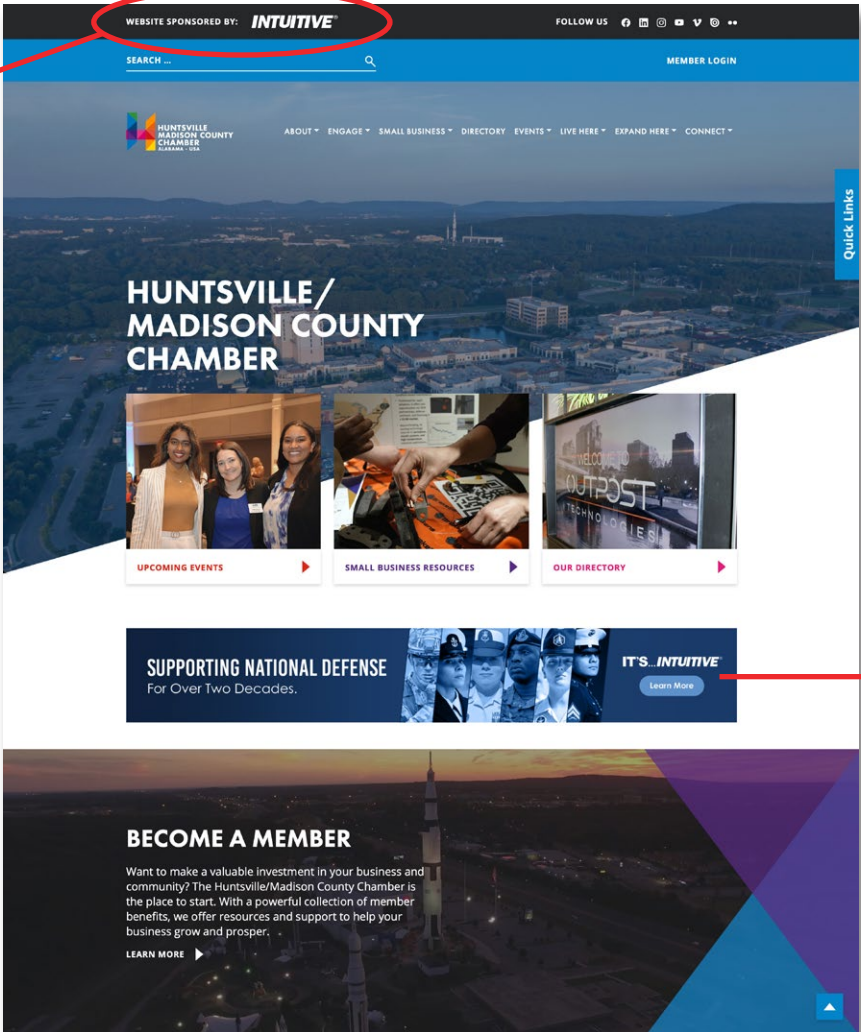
WEBSITE SPONSORED BY: INTUITIVE

FOLLOW US

SEARCH ...

MEMBER LOGIN

HUNTSVILLE MADISON COUNTY CHAMBER ALABAMA • USA

ABOUT ENGAGE SMALL BUSINESS DIRECTORY EVENTS LIVE HERE EXPAND HERE CONNECT

Quick Links

HUNTSVILLE/ MADISON COUNTY CHAMBER

WELCOME TO OUTPOST TECHNOLOGIES

UPCOMING EVENTS

SMALL BUSINESS RESOURCES

OUR DIRECTORY

SUPPORTING NATIONAL DEFENSE For Over Two Decades.

IT'S...INTUITIVE

Learn More

BECOME A MEMBER

Want to make a valuable investment in your business and community? The Huntsville/Madison County Chamber is the place to start. With a powerful collection of member benefits, we offer resources and support to help your business grow and prosper.

LEARN MORE